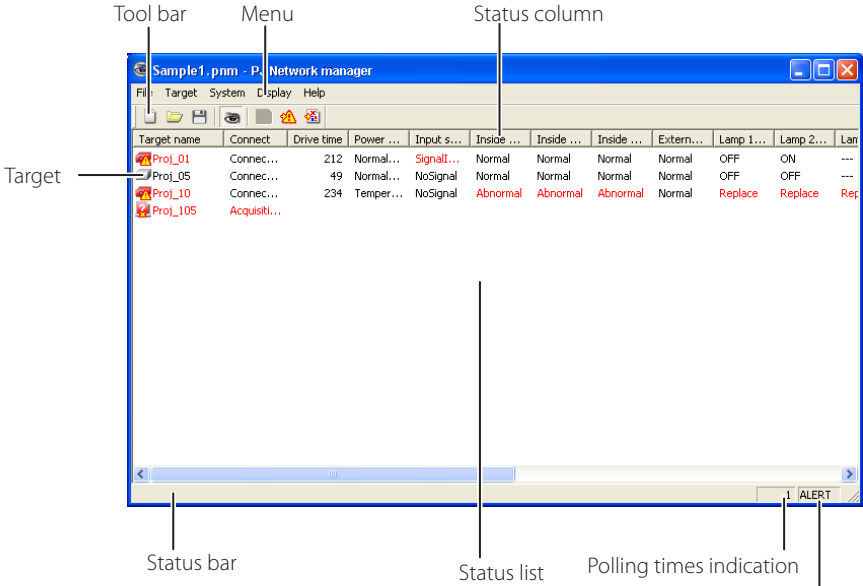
Tool bar

Menu

Status column

Sample1.pnm - PJ Network manager

File Target System Display Help

Target

| Target name | Connect | Drive time | Power ... | Input s... | Inside ... | Inside ... | Inside ... | Extern... | Lamp 1... | Lamp 2... | Lam |
|---|---|---|---|---|---|---|---|---|---|---|---|
| Proj_01 | Connec... | 212 | Normal... | SignalI... | Normal | Normal | Normal | Normal | OFF | ON | --- |
| Proj_05 | Connec... | 49 | Normal... | NoSignal | Normal | Normal | Normal | Normal | OFF | OFF | --- |
| Proj_10 | Connec... | 234 | Temper... | NoSignal | Abnormal | Abnormal | Abnormal | Normal | Replace | Replace | Rep |
| Proj_105 | Acquisiti... | | | | | | | | | | |

1 ALERT

Status bar

Status list

Polling times indication